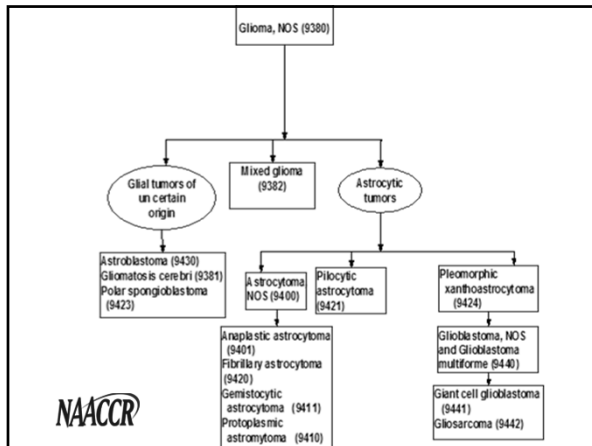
Glioma, NOS (9380)

Glial tumors of un certain origin

Mixed glioma (9382)

Astrocytic tumors

Astroblastoma (9430)
Gliomatosis cerebri (9381)
Polar spongioblastoma (9423)

Astrocytoma NOS (9400)

Pilocytic astrocytoma (9421)

Pleomorphic xanthoastrocytoma (9424)

Anaplastic astrocytoma (9401)
Fibrillary astrocytoma (9420)
Gemistocytic astrocytoma (9411)
Protoplasmic astromytoma (9410)

Glioblastoma, NOS and Glioblastoma multiforme (9440)

Giant cell glioblastoma (9441)
Gliosarcoma (9442)

NAACCR